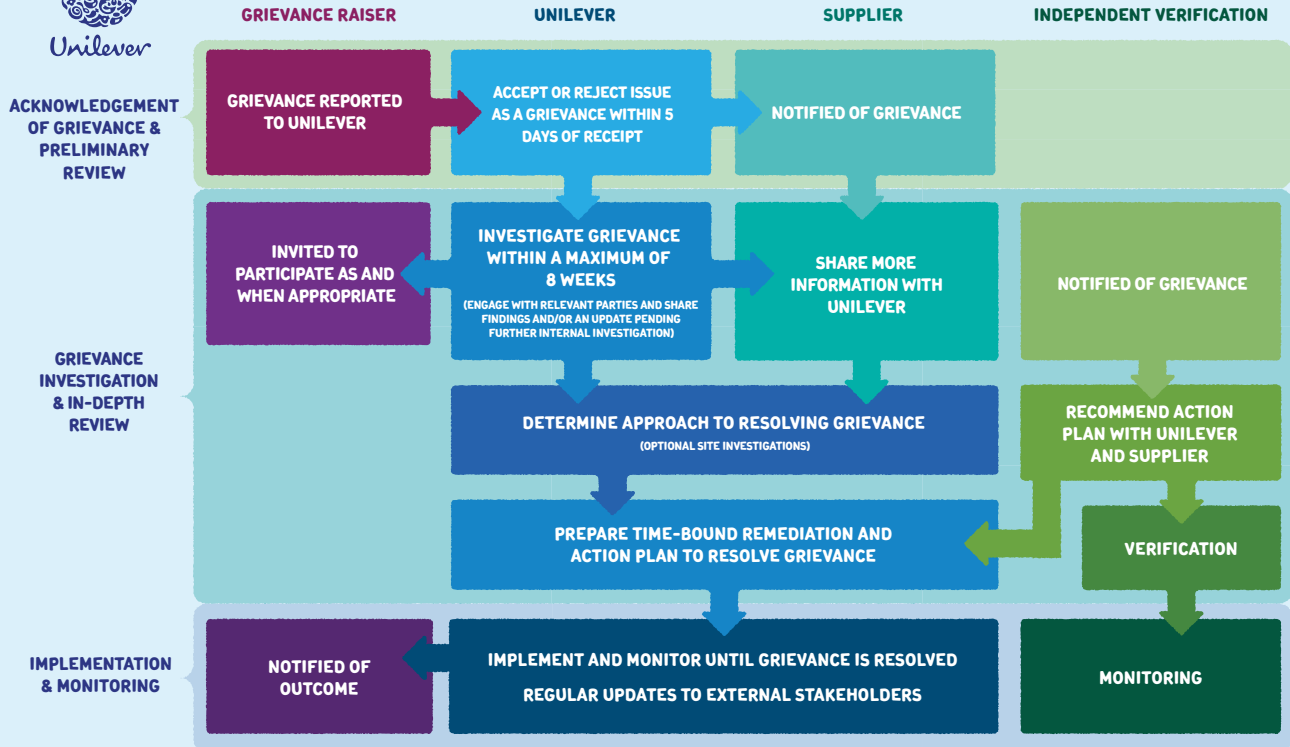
Unilever

GRIEVANCE RAISER

UNILEVER

SUPPLIER

INDEPENDENT VERIFICATION

ACKNOWLEDGEMENT OF GRIEVANCE & PRELIMINARY REVIEW

GRIEVANCE REPORTED TO UNILEVER

ACCEPT OR REJECT ISSUE AS A GRIEVANCE WITHIN 5 DAYS OF RECEIPT

NOTIFIED OF GRIEVANCE

GRIEVANCE INVESTIGATION & IN-DEPTH REVIEW

INVITED TO PARTICIPATE AS AND WHEN APPROPRIATE

INVESTIGATE GRIEVANCE WITHIN A MAXIMUM OF 8 WEEKS
(ENGAGE WITH RELEVANT PARTIES AND SHARE FINDINGS AND/OR AN UPDATE PENDING FURTHER INTERNAL INVESTIGATION)

SHARE MORE INFORMATION WITH UNILEVER

NOTIFIED OF GRIEVANCE

DETERMINE APPROACH TO RESOLVING GRIEVANCE
(OPTIONAL SITE INVESTIGATIONS)

RECOMMEND ACTION PLAN WITH UNILEVER AND SUPPLIER

PREPARE TIME-BOUND REMEDIATION AND ACTION PLAN TO RESOLVE GRIEVANCE

VERIFICATION

IMPLEMENTATION & MONITORING

NOTIFIED OF OUTCOME

IMPLEMENT AND MONITOR UNTIL GRIEVANCE IS RESOLVED
REGULAR UPDATES TO EXTERNAL STAKEHOLDERS

MONITORING